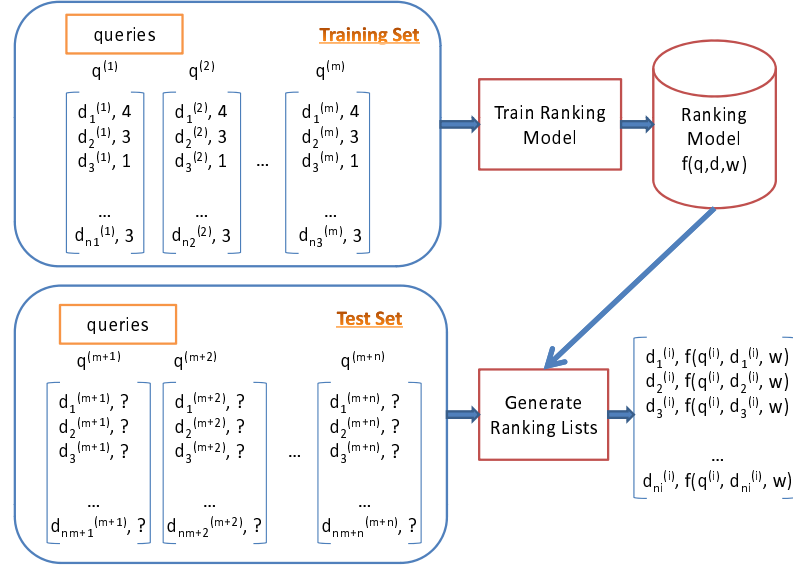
queries

Training Set

$q^{(1)}$ $q^{(2)}$ $q^{(m)}$

$d_1^{(1)}$, 4
$d_2^{(1)}$, 3
$d_3^{(1)}$, 1
...
$d_{n1}^{(1)}$, 3

$d_1^{(2)}$, 4
$d_2^{(2)}$, 3
$d_3^{(2)}$, 1
...
$d_{n2}^{(2)}$, 3

...

$d_1^{(m)}$, 4
$d_2^{(m)}$, 3
$d_3^{(m)}$, 1
...
$d_{n3}^{(m)}$, 3

Train Ranking Model

Ranking Model f(q,d,w)

queries

Test Set

$q^{(m+1)}$ $q^{(m+2)}$ $q^{(m+n)}$

$d_1^{(m+1)}$, ?
$d_2^{(m+1)}$, ?
$d_3^{(m+1)}$, ?
...
$d_{nm+1}^{(m+1)}$, ?

$d_1^{(m+2)}$, ?
$d_2^{(m+2)}$, ?
$d_3^{(m+2)}$, ?
...
$d_{nm+2}^{(m+2)}$, ?

...

$d_1^{(m+n)}$, ?
$d_2^{(m+n)}$, ?
$d_3^{(m+n)}$, ?
...
$d_{nm+n}^{(m+n)}$, ?

Generate Ranking Lists

$d_1^{(i)}$, f($q^{(i)}$, $d_1^{(i)}$, w)
$d_2^{(i)}$, f($q^{(i)}$, $d_2^{(i)}$, w)
$d_3^{(i)}$, f($q^{(i)}$, $d_3^{(i)}$, w)
...
$d_{ni}^{(i)}$, f($q^{(i)}$, $d_{ni}^{(i)}$, w)